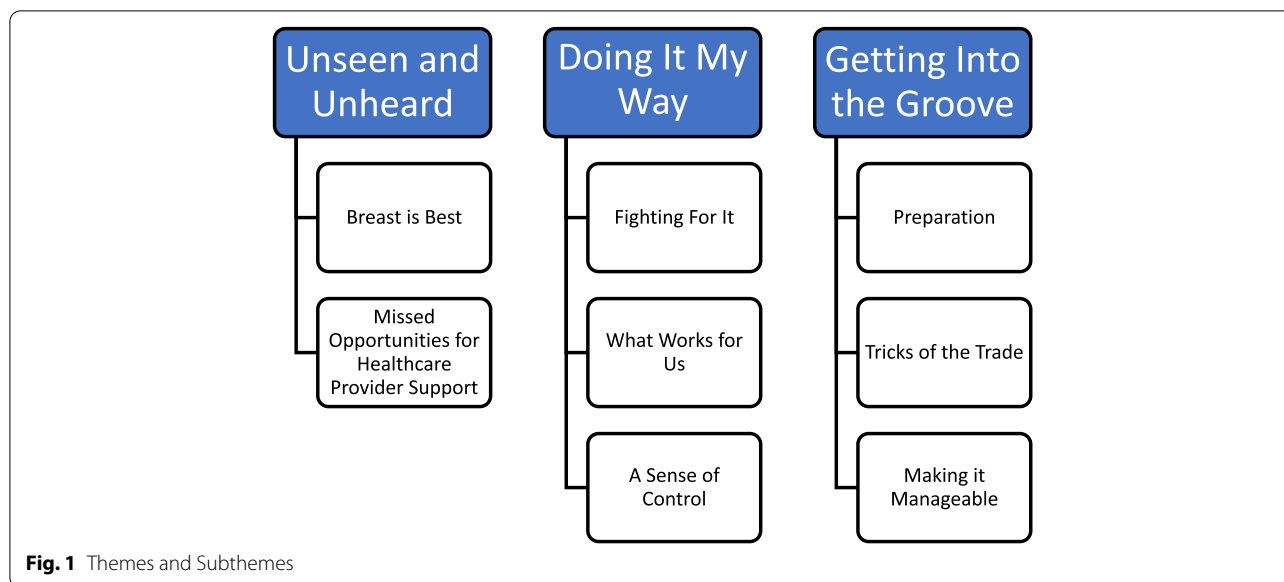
Unseen and Unheard

Breast is Best

Missed Opportunities for Healthcare Provider Support

Doing It My Way

Fighting For It

What Works for Us

A Sense of Control

Getting Into the Groove

Preparation

Tricks of the Trade

Making it Manageable

**Fig. 1** Themes and Subthemes